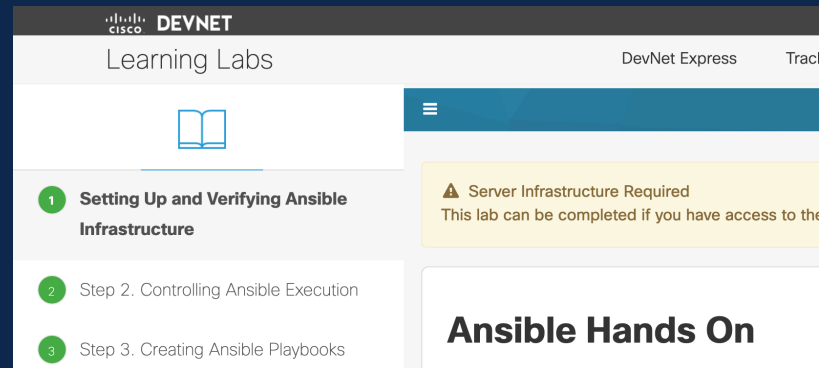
cisco DEVNET

Learning Labs

DevNet Express

Trac

1 Setting Up and Verifying Ansible Infrastructure

2 Step 2. Controlling Ansible Execution

3 Step 3. Creating Ansible Playbooks

Server Infrastructure Required
This lab can be completed if you have access to the

Ansible Hands On